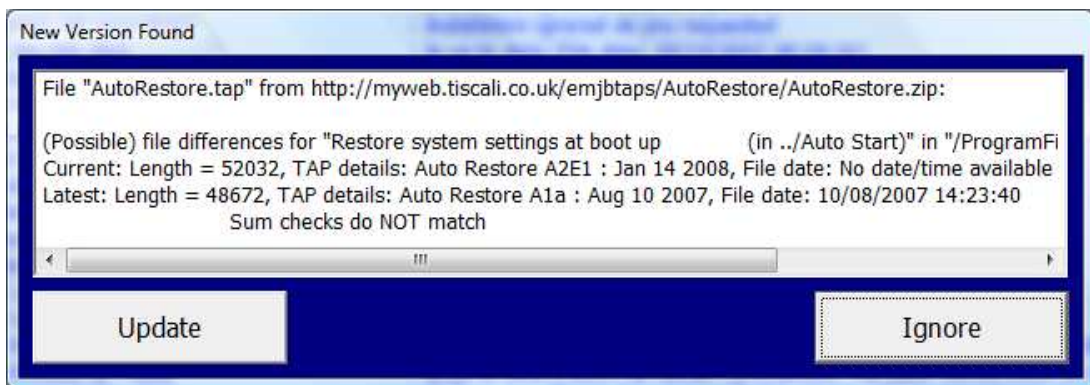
New Version Found

File "AutoRestore.tap" from http://myweb.tiscali.co.uk/emjbtaps/AutoRestore/AutoRestore.zip:

(Possible) file differences for "Restore system settings at boot up (in ../Auto Start)" in "/ProgramFi
Current: Length = 52032, TAP details: Auto Restore A2E1 : Jan 14 2008, File date: No date/time available
Latest: Length = 48672, TAP details: Auto Restore A1a : Aug 10 2007, File date: 10/08/2007 14:23:40
Sum checks do NOT match

Update

Ignore